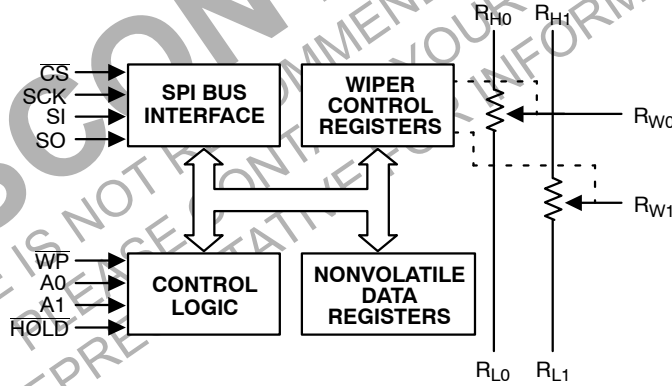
$\overline{CS}$
SCK
SI
SO
SPI BUS INTERFACE
WIPER CONTROL REGISTERS
$R_{H0}$
$R_{H1}$
$R_{W0}$
$R_{W1}$
$\overline{WP}$
A0
A1
$\overline{HOLD}$
CONTROL LOGIC
NONVOLATILE DATA REGISTERS
$R_{L0}$
$R_{L1}$
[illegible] IS NOT RECOMMENDED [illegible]
PLEASE CONTACT YOUR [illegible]
REPRESENTATIVE FOR INFORMATION